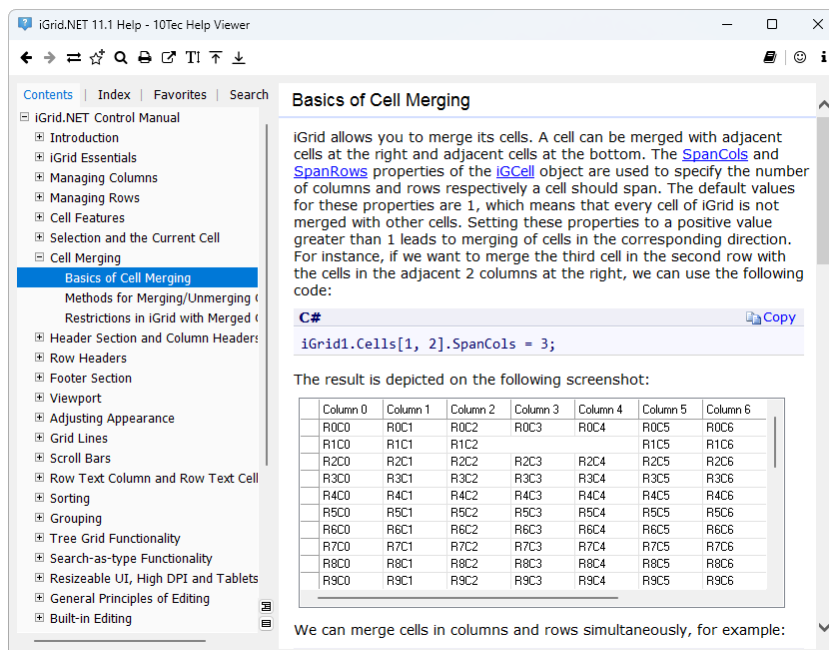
iGrid.NET 11.1 Help - 10Tec Help Viewer

Contents | Index | Favorites | Search

iGrid.NET Control Manual
Introduction
iGrid Essentials
Managing Columns
Managing Rows
Cell Features
Selection and the Current Cell
Cell Merging
Basics of Cell Merging
Methods for Merging/Unmerging (
Restrictions in iGrid with Merged (
Header Section and Column Headers
Row Headers
Footer Section
Viewport
Adjusting Appearance
Grid Lines
Scroll Bars
Row Text Column and Row Text Cell
Sorting
Grouping
Tree Grid Functionality
Search-as-type Functionality
Resizeable UI, High DPI and Tablets
General Principles of Editing
Built-in Editing

Basics of Cell Merging

iGrid allows you to merge its cells. A cell can be merged with adjacent cells at the right and adjacent cells at the bottom. The SpanCols and SpanRows properties of the iGCell object are used to specify the number of columns and rows respectively a cell should span. The default values for these properties are 1, which means that every cell of iGrid is not merged with other cells. Setting these properties to a positive value greater than 1 leads to merging of cells in the corresponding direction. For instance, if we want to merge the third cell in the second row with the cells in the adjacent 2 columns at the right, we can use the following code:

C#
Copy
iGrid1.Cells[1, 2].SpanCols = 3;

The result is depicted on the following screenshot:

| | Column 0 | Column 1 | Column 2 | Column 3 | Column 4 | Column 5 | Column 6 |
|---|---|---|---|---|---|---|---|
| | R0C0 | R0C1 | R0C2 | R0C3 | R0C4 | R0C5 | R0C6 |
| | R1C0 | R1C1 | R1C2 | | | R1C5 | R1C6 |
| | R2C0 | R2C1 | R2C2 | R2C3 | R2C4 | R2C5 | R2C6 |
| | R3C0 | R3C1 | R3C2 | R3C3 | R3C4 | R3C5 | R3C6 |
| | R4C0 | R4C1 | R4C2 | R4C3 | R4C4 | R4C5 | R4C6 |
| | R5C0 | R5C1 | R5C2 | R5C3 | R5C4 | R5C5 | R5C6 |
| | R6C0 | R6C1 | R6C2 | R6C3 | R6C4 | R6C5 | R6C6 |
| | R7C0 | R7C1 | R7C2 | R7C3 | R7C4 | R7C5 | R7C6 |
| | R8C0 | R8C1 | R8C2 | R8C3 | R8C4 | R8C5 | R8C6 |
| | R9C0 | R9C1 | R9C2 | R9C3 | R9C4 | R9C5 | R9C6 |

We can merge cells in columns and rows simultaneously, for example: